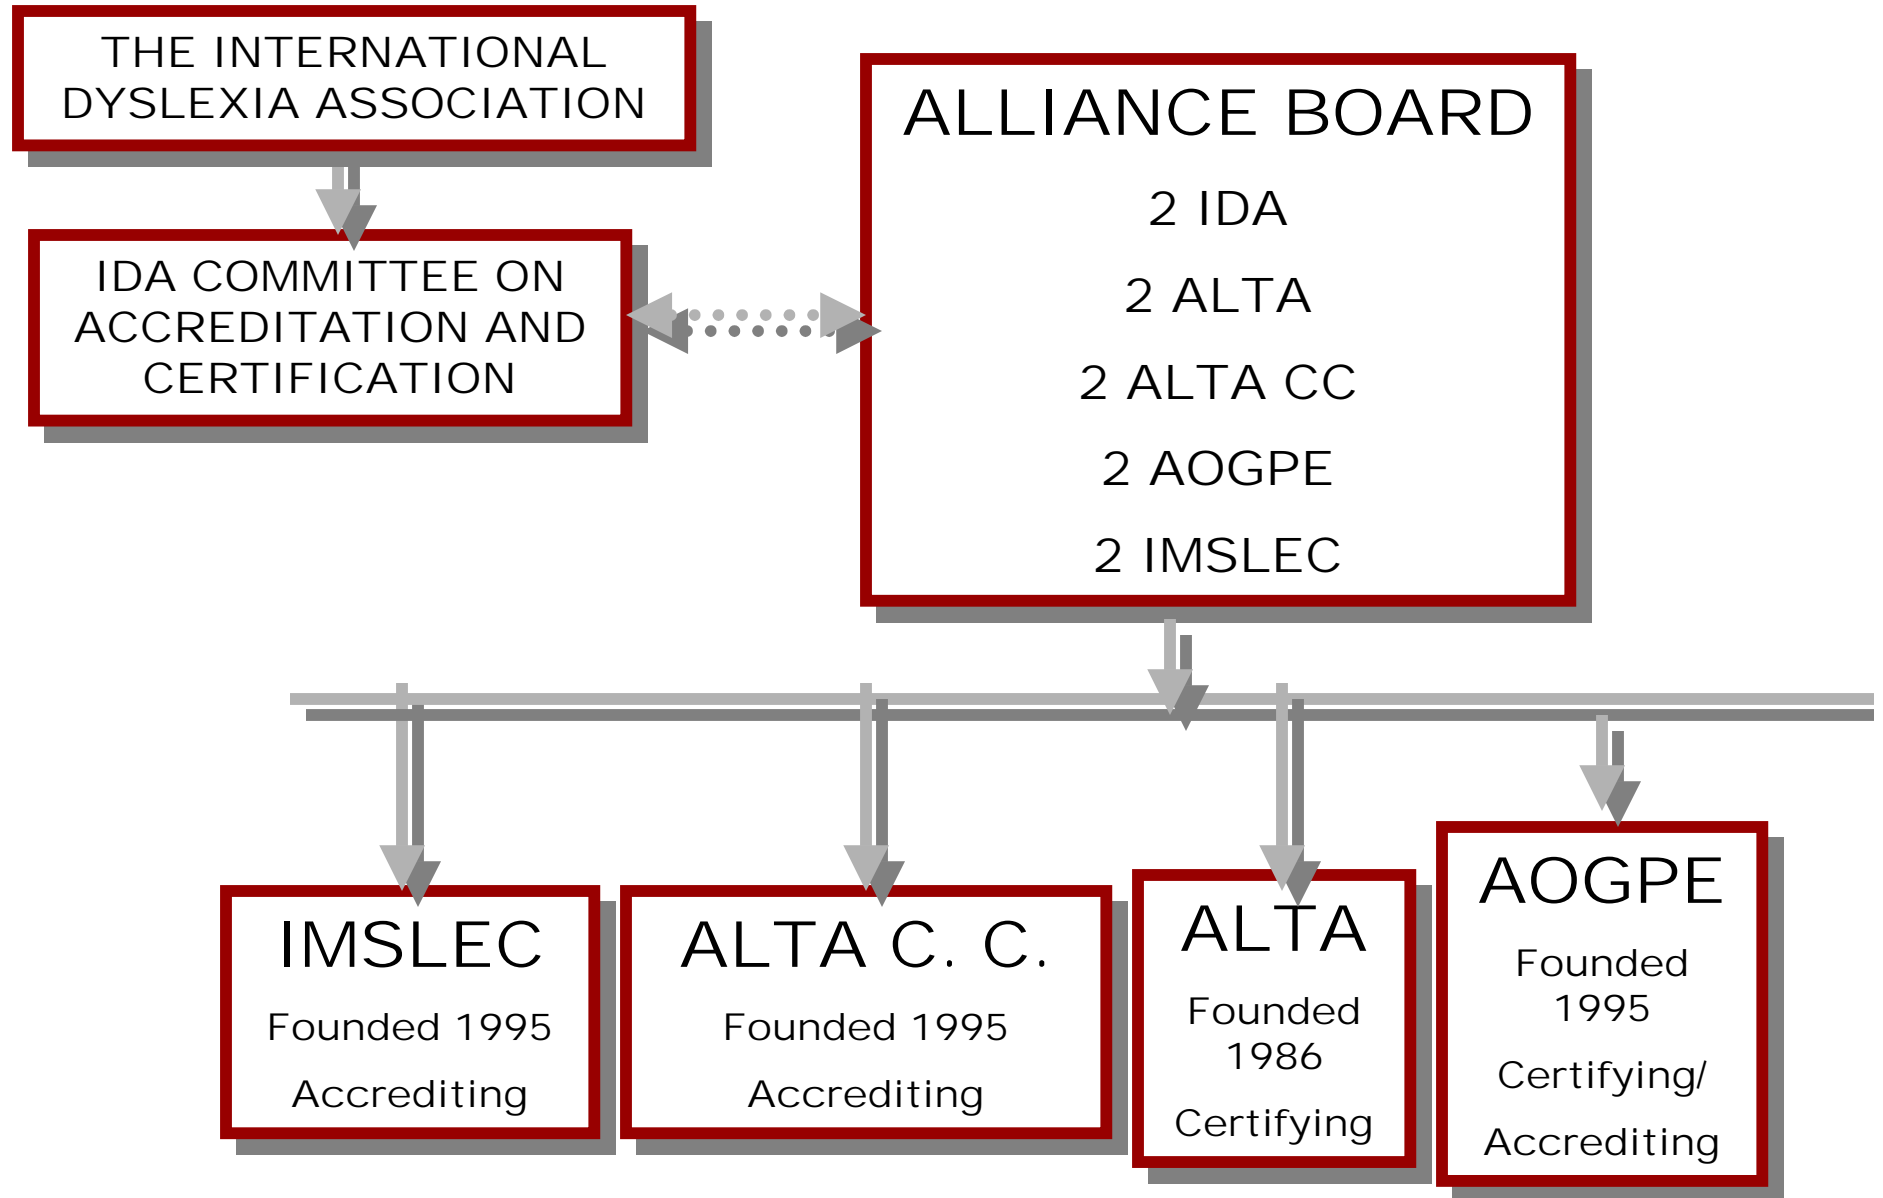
THE INTERNATIONAL DYSLEXIA ASSOCIATION

IDA COMMITTEE ON ACCREDITATION AND CERTIFICATION

ALLIANCE BOARD

2 IDA

2 ALTA

2 ALTA CC

2 AOGPE

2 IMSLEC

IMSLEC

Founded 1995

Accrediting

ALTA C. C.

Founded 1995

Accrediting

ALTA

Founded 1986

Certifying

AOGPE

Founded 1995

Certifying/

Accrediting